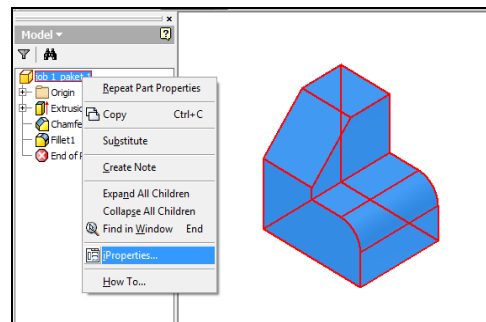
Model ▾

Job 1 paket 1
Origin
Extrusio
Chamfe
Fillet1
End of P

Repeat Part Properties
Copy Ctrl+C
Substitute
Create Note
Expand All Children
Collapse All Children
Find in Window End
iProperties...
How To...